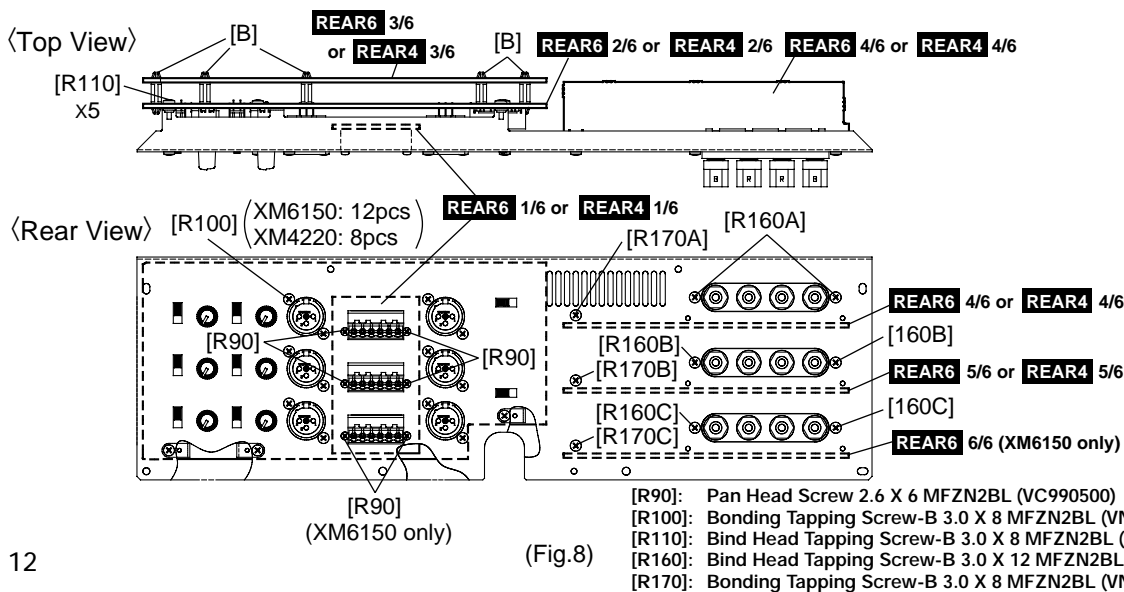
〈Top View〉

[B]

REAR6 3/6 or REAR4 3/6

[B]

REAR6 2/6 or REAR4 2/6

REAR6 4/6 or REAR4 4/6

[R110] x5

〈Rear View〉

[R100] (XM6150: 12pcs XM4220: 8pcs)

REAR6 1/6 or REAR4 1/6

[R170A]

[R160A]

REAR6 4/6 or REAR4 4/6

[R90]

[R90]

[R160B]

[R170B]

[160B]

REAR6 5/6 or REAR4 5/6

[R160C]

[R170C]

[160C]

REAR6 6/6 (XM6150 only)

[R90] (XM6150 only)

[R90]: Pan Head Screw 2.6 X 6 MFZN2BL (VC990500)
[R100]: Bonding Tapping Screw-B 3.0 X 8 MFZN2BL (V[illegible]
[R110]: Bind Head Tapping Screw-B 3.0 X 8 MFZN2BL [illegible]
[R160]: Bind Head Tapping Screw-B 3.0 X 12 MFZN2BL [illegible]
[R170]: Bonding Tapping Screw-B 3.0 X 8 MFZN2BL (V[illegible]

12

(Fig.8)